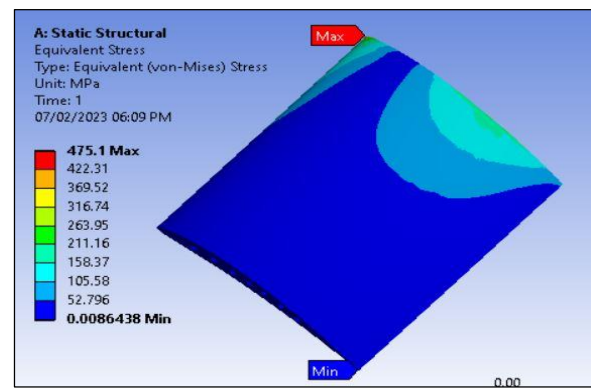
A: Static Structural
Equivalent Stress
Type: Equivalent (von-Mises) Stress
Unit: MPa
Time: 1
07/02/2023 06:09 PM

475.1 Max
422.31
369.52
316.74
263.95
211.16
158.37
105.58
52.796
0.0086438 Min

Max

Min

0.00